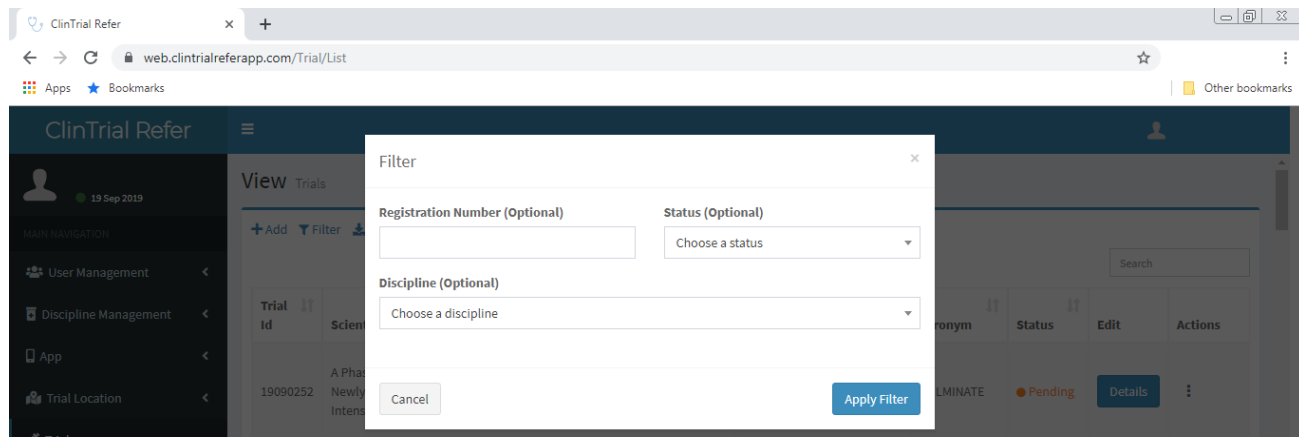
ClinTrial Refer ×  +

web.clintrialreferapp.com/Trial/List

Apps  Bookmarks  Other bookmarks

ClinTrial Refer

19 Sep 2019

MAIN NAVIGATION

User Management

Discipline Management

App

Trial Location

View Trials

+Add  Filter

Search

| Trial Id | Scient | | ronym | Status | Edit | Actions |
|---|---|---|---|---|---|---|
| 19090252 | A Phas Newly Intens | | LMINATE | Pending | Details | ⋮ |

Filter ×

Registration Number (Optional)

Status (Optional)

Choose a status

Discipline (Optional)

Choose a discipline

Cancel

Apply Filter